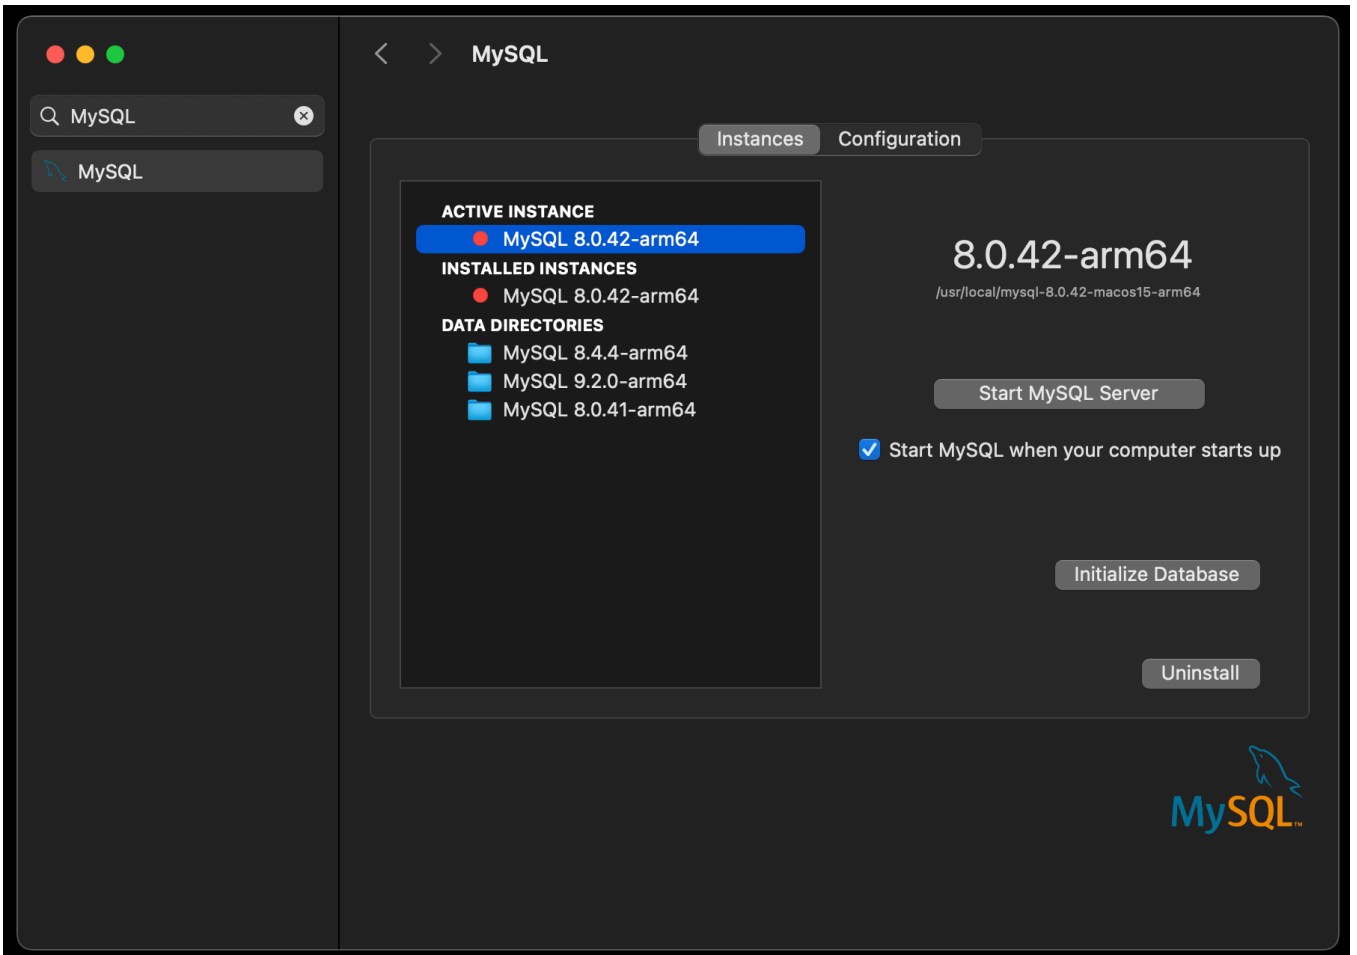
MySQL

MySQL

MySQL

Instances Configuration

ACTIVE INSTANCE
MySQL 8.0.42-arm64
INSTALLED INSTANCES
MySQL 8.0.42-arm64
DATA DIRECTORIES
MySQL 8.4.4-arm64
MySQL 9.2.0-arm64
MySQL 8.0.41-arm64

8.0.42-arm64
/usr/local/mysql-8.0.42-macos15-arm64

Start MySQL Server

Start MySQL when your computer starts up

Initialize Database

Uninstall

MySQL™